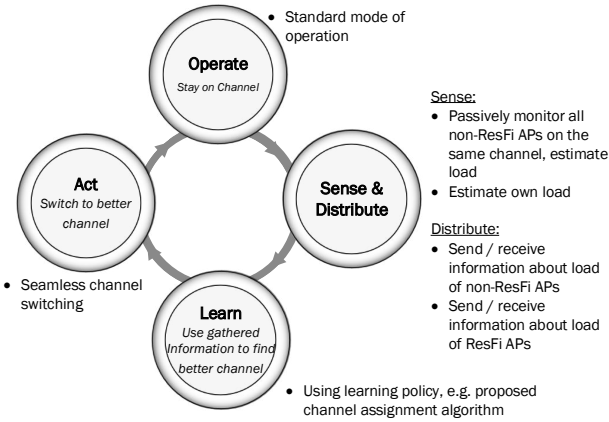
• Standard mode of operation

Operate
Stay on Channel

Sense:
• Passively monitor all non-ResFi APs on the same channel, estimate load
• Estimate own load

Act
Switch to better channel

Sense & Distribute

Distribute:
• Send / receive information about load of non-ResFi APs
• Send / receive information about load of ResFi APs

• Seamless channel switching

Learn
Use gathered Information to find better channel

• Using learning policy, e.g. proposed channel assignment algorithm